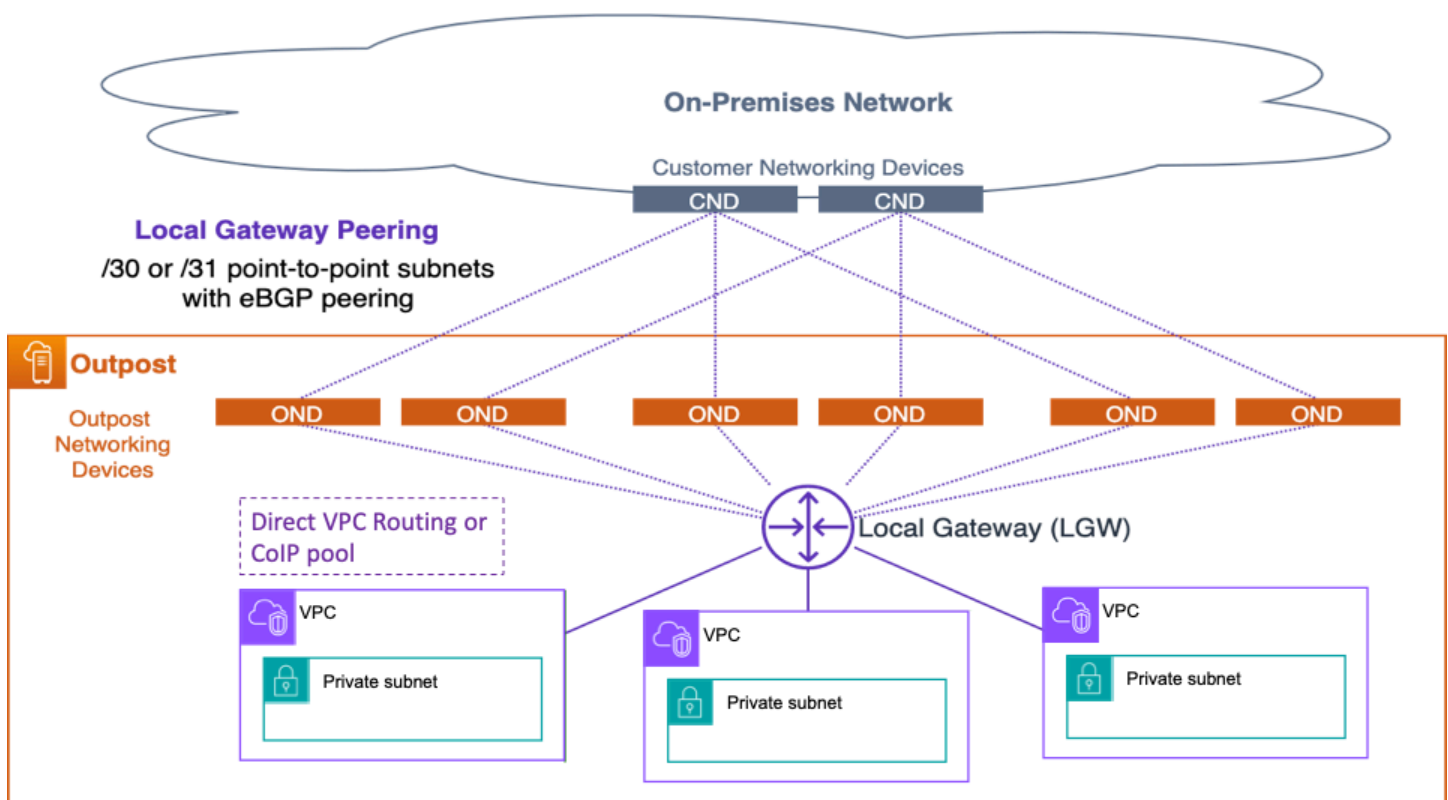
On-Premises Network

Customer Networking Devices

CND

CND

Local Gateway Peering

/30 or /31 point-to-point subnets with eBGP peering

Outpost

Outpost Networking Devices

OND

OND

OND

OND

OND

OND

Direct VPC Routing or CoIP pool

Local Gateway (LGW)

VPC

Private subnet

VPC

Private subnet

VPC

Private subnet